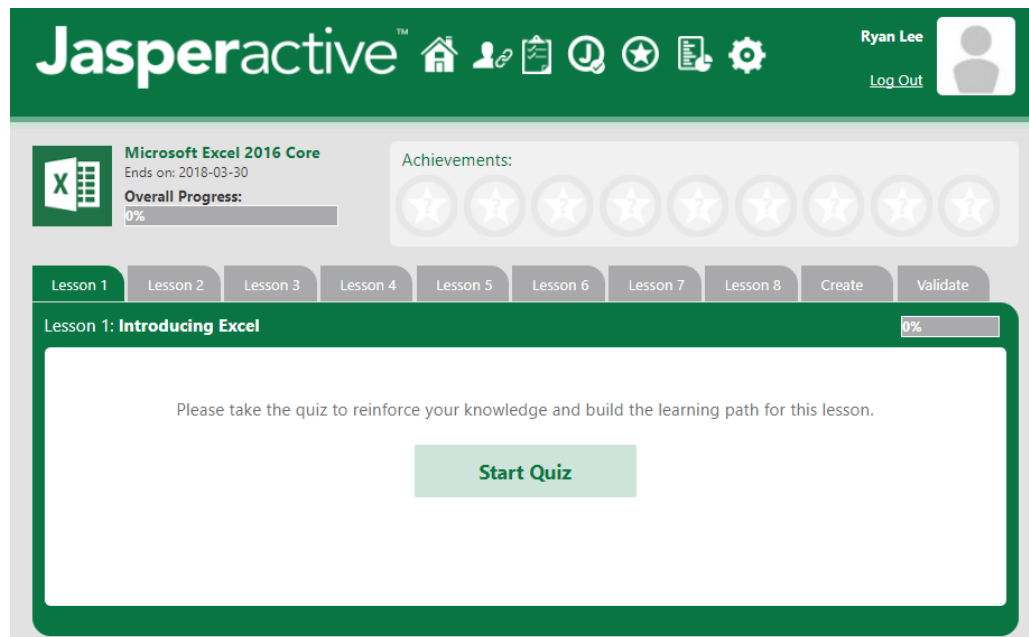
Jasperactive™

Ryan Lee

Log Out

Microsoft Excel 2016 Core
Ends on: 2018-03-30
Overall Progress:
0%

Achievements:

Lesson 1 Lesson 2 Lesson 3 Lesson 4 Lesson 5 Lesson 6 Lesson 7 Lesson 8 Create Validate

Lesson 1: Introducing Excel

0%

Please take the quiz to reinforce your knowledge and build the learning path for this lesson.

Start Quiz